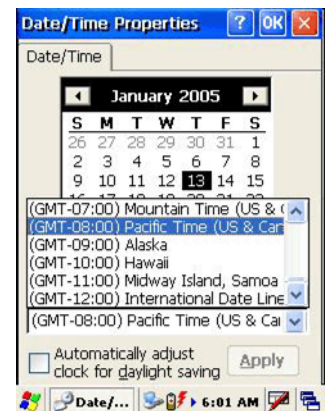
Date/Time Properties ? OK ×

Date/Time

January 2005

| S | M | T | W | T | F | S |
|---|---|---|---|---|---|---|
| 26 | 27 | 28 | 29 | 30 | 31 | 1 |
| 2 | 3 | 4 | 5 | 6 | 7 | 8 |
| 9 | 10 | 11 | 12 | 13 | 14 | 15 |

(GMT-07:00) Mountain Time (US & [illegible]
(GMT-08:00) Pacific Time (US & Ca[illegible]
(GMT-09:00) Alaska
(GMT-10:00) Hawaii
(GMT-11:00) Midway Island, Samoa
(GMT-12:00) International Date Line

(GMT-08:00) Pacific Time (US & Ca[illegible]

Automatically adjust clock for daylight saving

Apply

Date/... 6:01 AM